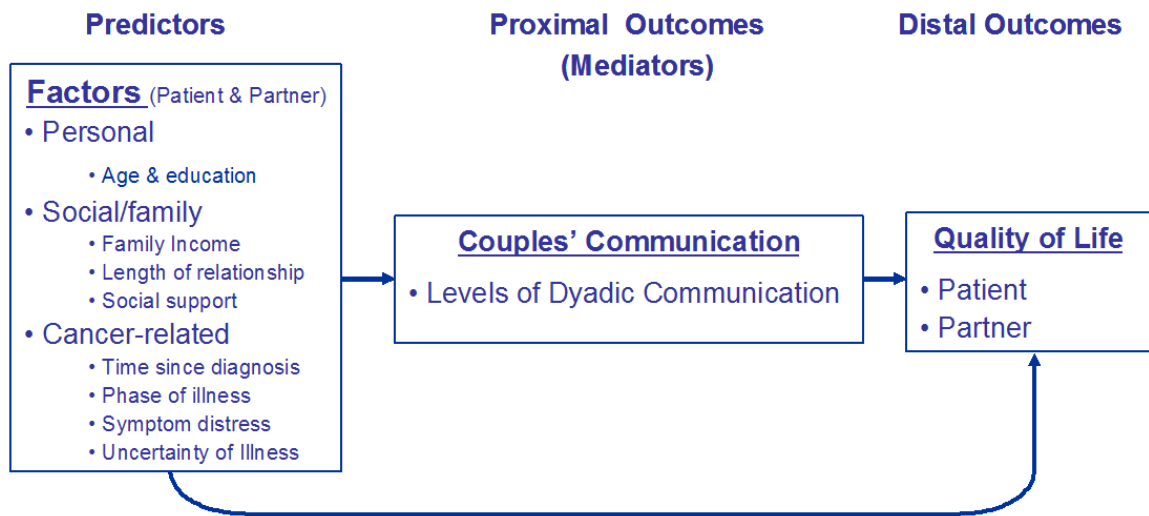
Predictors

Proximal Outcomes (Mediators)

Distal Outcomes

Factors (Patient & Partner)
• Personal
• Age & education
• Social/family
• Family Income
• Length of relationship
• Social support
• Cancer-related
• Time since diagnosis
• Phase of illness
• Symptom distress
• Uncertainty of Illness

Couples' Communication
• Levels of Dyadic Communication

Quality of Life
• Patient
• Partner